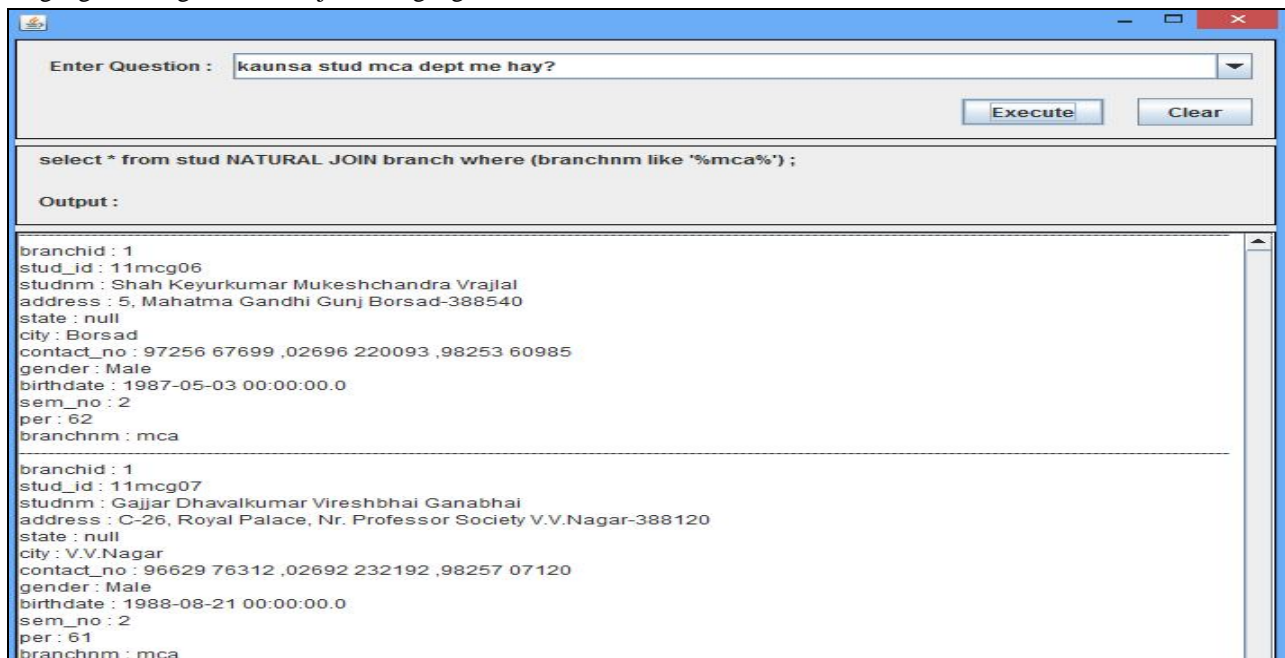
Enter Question : kaunsa stud mca dept me hay?

Execute Clear

select * from stud NATURAL JOIN branch where (branchnm like '%mca%') ;

Output :

branchid : 1
stud_id : 11mcg06
studnm : Shah Keyurkumar Mukeshchandra Vrajlal
address : 5, Mahatma Gandhi Gunj Borsad-388540
state : null
city : Borsad
contact_no : 97256 67699 ,02696 220093 ,98253 60985
gender : Male
birthdate : 1987-05-03 00:00:00.0
sem_no : 2
per : 62
branchnm : mca

branchid : 1
stud_id : 11mcg07
studnm : Gajjar Dhavalkumar Vireshbhai Ganabhai
address : C-26, Royal Palace, Nr. Professor Society V.V.Nagar-388120
state : null
city : V.V.Nagar
contact_no : 96629 76312 ,02692 232192 ,98257 07120
gender : Male
birthdate : 1988-08-21 00:00:00.0
sem_no : 2
per : 61
branchnm : mca